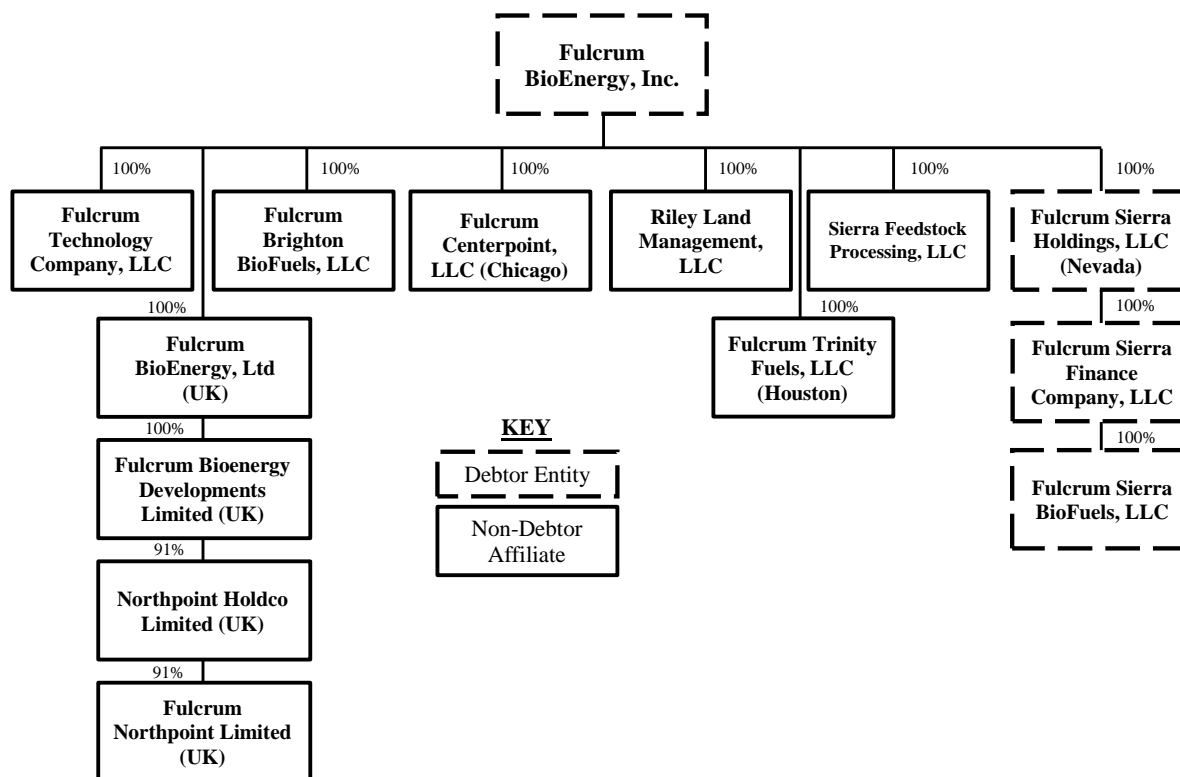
Fulcrum BioEnergy, Inc.

100%
Fulcrum Technology Company, LLC

100%
Fulcrum Brighton BioFuels, LLC

100%
Fulcrum Centerpoint, LLC (Chicago)

100%
Riley Land Management, LLC

100%
Sierra Feedstock Processing, LLC

100%
Fulcrum Sierra Holdings, LLC (Nevada)

100%
Fulcrum BioEnergy, Ltd (UK)

100%
Fulcrum Bioenergy Developments Limited (UK)

91%
Northpoint Holdco Limited (UK)

91%
Fulcrum Northpoint Limited (UK)

100%
Fulcrum Trinity Fuels, LLC (Houston)

100%
Fulcrum Sierra Finance Company, LLC

100%
Fulcrum Sierra BioFuels, LLC

KEY
Debtor Entity
Non-Debtor Affiliate